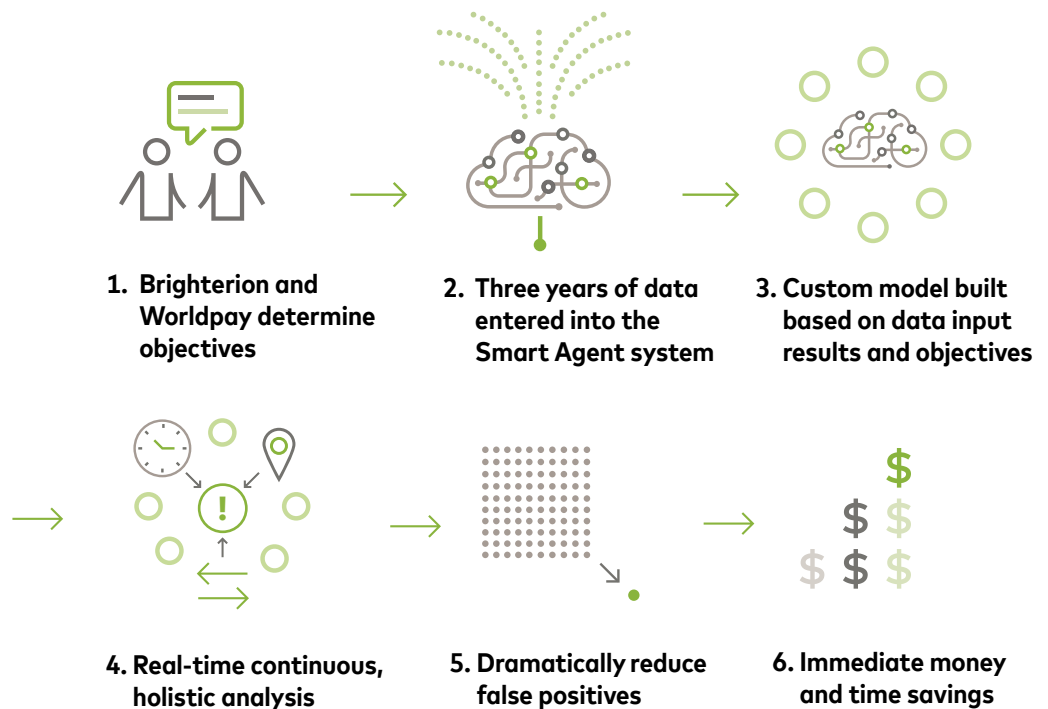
1. Brighterion and Worldpay determine objectives

2. Three years of data entered into the Smart Agent system

3. Custom model built based on data input results and objectives

!

4. Real-time continuous, holistic analysis

5. Dramatically reduce false positives

$

$ $

$ $ $

6. Immediate money and time savings